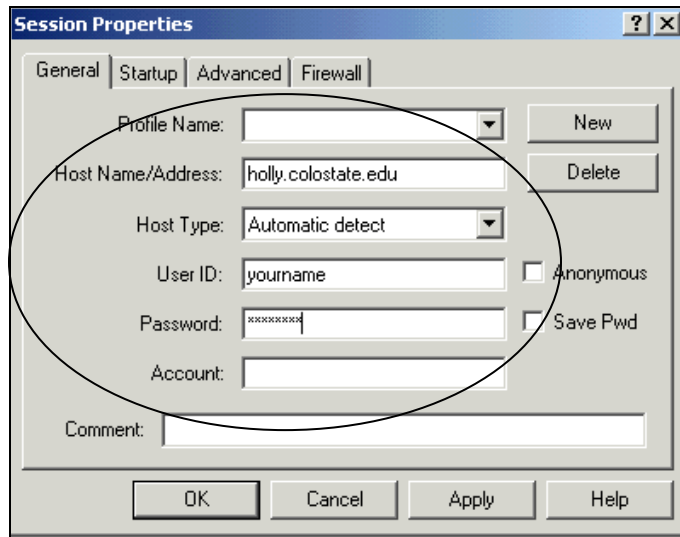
Session Properties

?

X

General

Startup

Advanced

Firewall

Profile Name:

New

Host Name/Address: holly.colostate.edu

Delete

Host Type: Automatic detect

User ID: yourname

Anonymous

Password: ********

Save Pwd

Account:

Comment:

OK

Cancel

Apply

Help